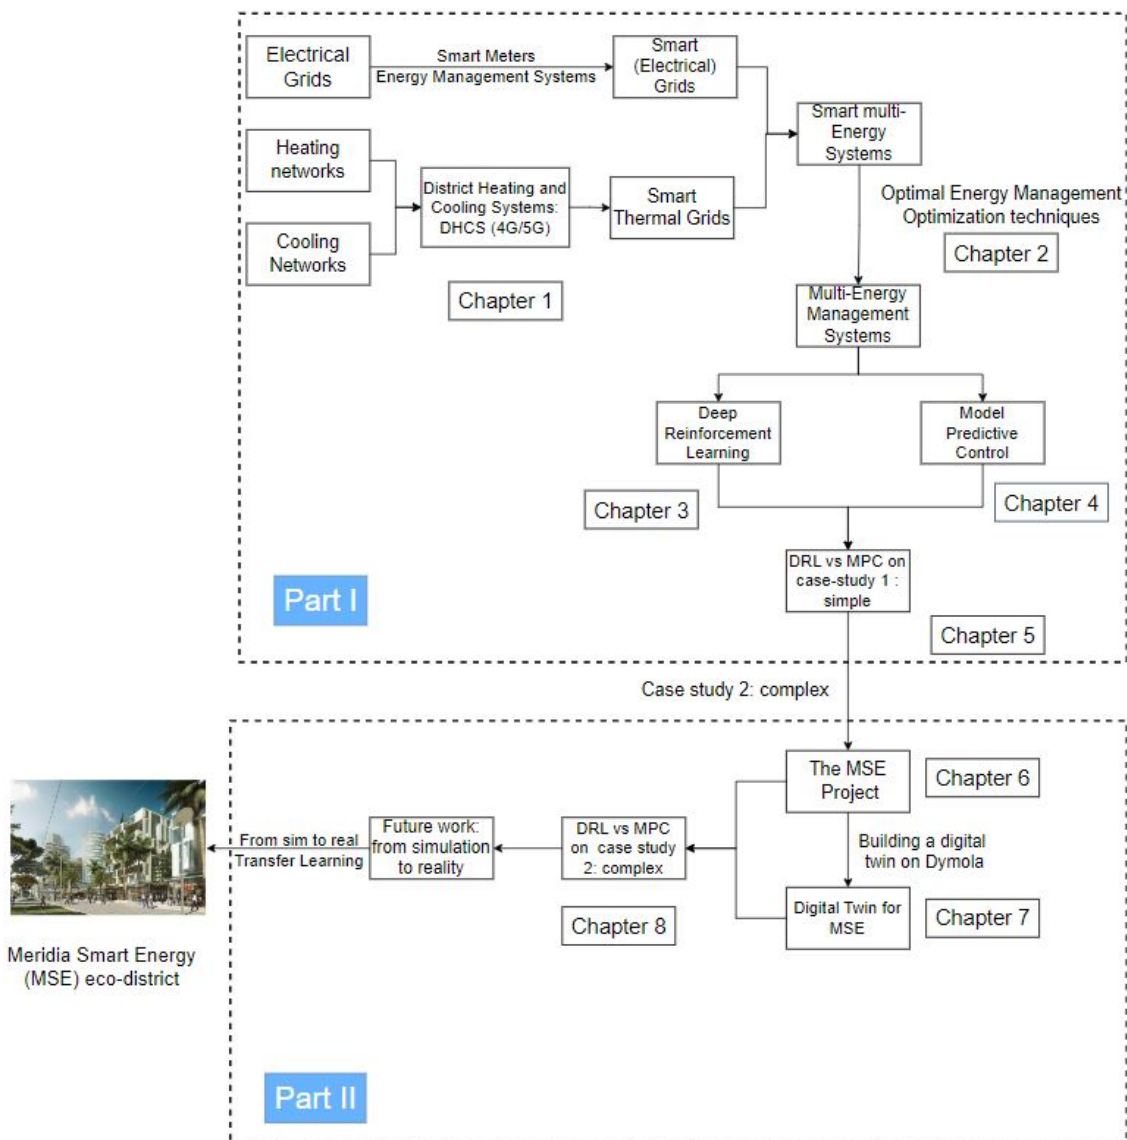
Electrical Grids

Smart Meters
Energy Management Systems

Smart (Electrical) Grids

Heating networks

Cooling Networks

District Heating and Cooling Systems: DHCS (4G/5G)

Smart Thermal Grids

Smart multi-Energy Systems

Optimal Energy Management
Optimization techniques

Chapter 2

Chapter 1

Multi-Energy Management Systems

Deep Reinforcement Learning

Model Predictive Control

Chapter 3

Chapter 4

DRL vs MPC on case-study 1 : simple

Part I

Chapter 5

Case study 2: complex

The MSE Project

Chapter 6

Building a digital twin on Dymola

From sim to real
Transfer Learning

Future work: from simulation to reality

DRL vs MPC on case study 2: complex

Digital Twin for MSE

Chapter 7

Chapter 8

Meridia Smart Energy (MSE) eco-district

Part II